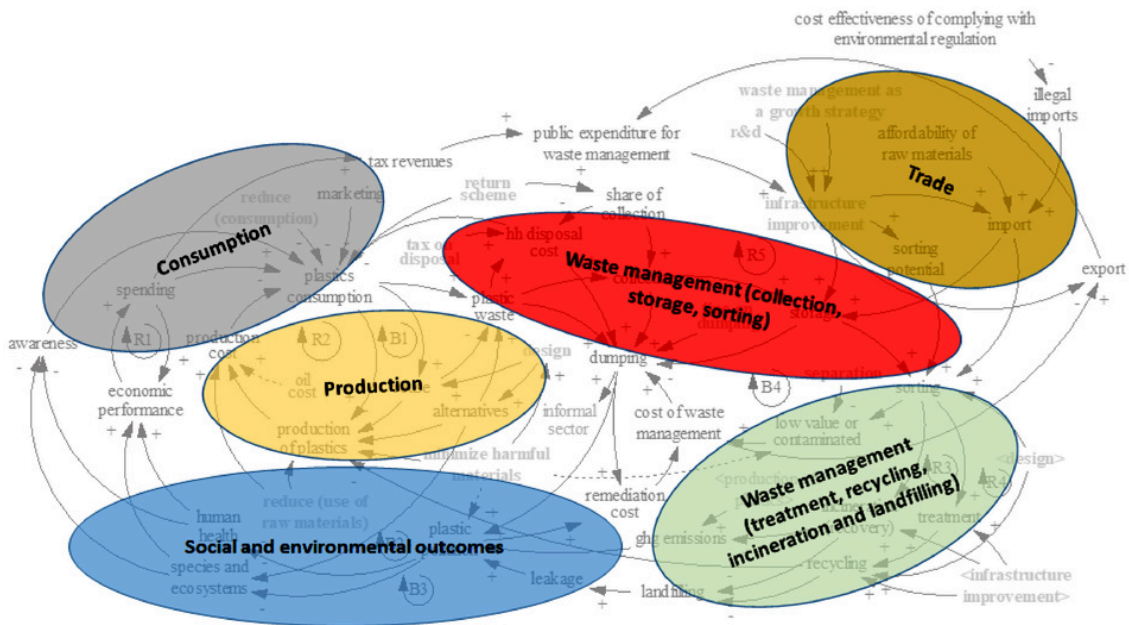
cost effectiveness of complying with environmental regulation

illegal imports

waste management as a growth strategy

r&d

affordability of raw materials

Trade

infrastructure improvement

import

sorting potential

export

public expenditure for waste management

tax revenues

marketing

reduce (consumption)

return scheme

share of collection

tax on disposal

hh disposal cost

R5

Consumption

Waste management (collection, storage, sorting)

plastics consumption

spending

plastic waste

storage

R1

production cost

R2

B1

dumping

awareness

economic performance

oil cost

Production

design

alternatives

B4

separation

sorting

production of plastics

informal sector

cost of waste management

low value or contaminated

minimize harmful materials

Waste management (treatment, recycling, incineration and landfilling)

R3

<design>

R4

remediation cost

human health

reduce (use of raw materials)

plastic

treatment

Social and environmental outcomes

ghg emissions

species and ecosystems

leakage

recycling

B3

landfilling

<infrastructure improvement>